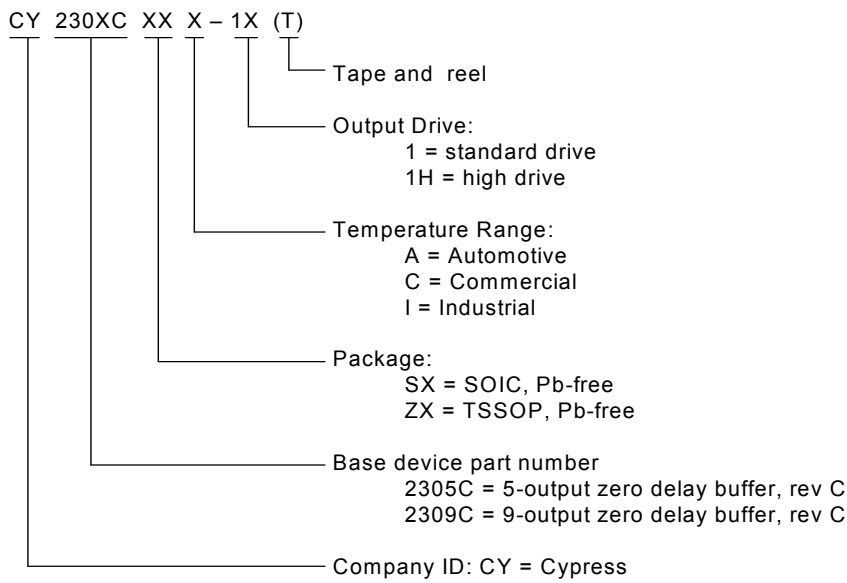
CY 230XC XX X – 1X (T)

Tape and reel

Output Drive:
1 = standard drive
1H = high drive

Temperature Range:
A = Automotive
C = Commercial
I = Industrial

Package:
SX = SOIC, Pb-free
ZX = TSSOP, Pb-free

Base device part number
2305C = 5-output zero delay buffer, rev C
2309C = 9-output zero delay buffer, rev C

Company ID: CY = Cypress